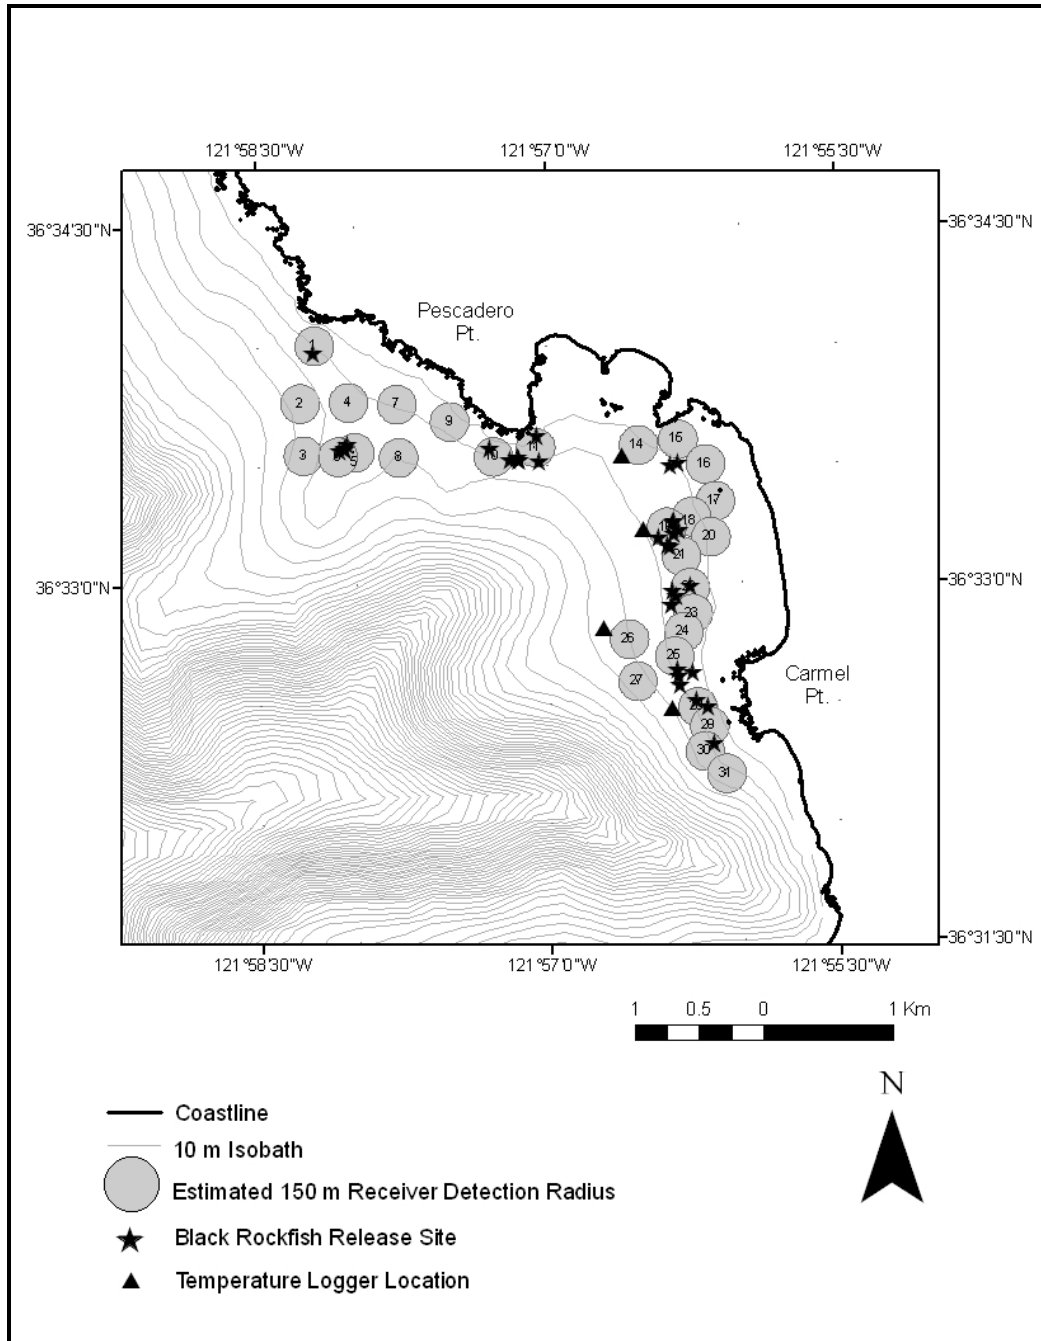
121°58'30"W
121°57'0"W
121°55'30"W

36°34'30"N
36°34'30"N

Pescadero Pt.

1
2
4
7
9
3
5
8
10
11
14
15
16
17
18
19
20
21
22
23
24
26
25
27
28
29
30
31

Carmel Pt.

36°33'0"N
36°33'0"N

36°31'30"N

121°58'30"W
121°57'0"W
121°55'30"W

1 0.5 0 1 Km

N

Coastline
10 m Isobath
Estimated 150 m Receiver Detection Radius
Black Rockfish Release Site
Temperature Logger Location